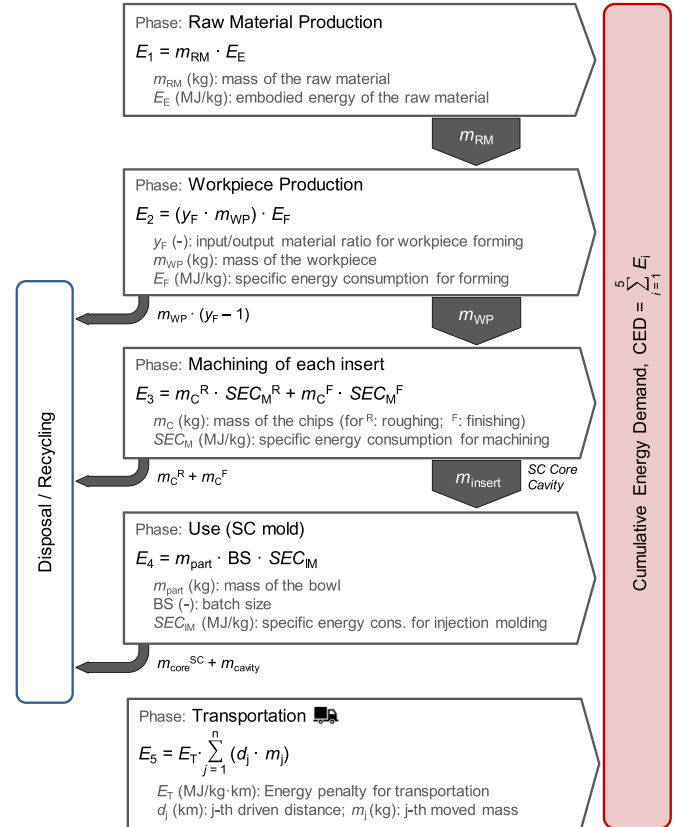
Phase: Raw Material Production

$E_1 = m_{RM} \cdot E_E$

$m_{RM}$ (kg): mass of the raw material
$E_E$ (MJ/kg): embodied energy of the raw material

$m_{RM}$

Phase: Workpiece Production

$E_2 = (y_F \cdot m_{WP}) \cdot E_F$

$y_F$ (-): input/output material ratio for workpiece forming
$m_{WP}$ (kg): mass of the workpiece
$E_F$ (MJ/kg): specific energy consumption for forming

$m_{WP} \cdot (y_F - 1)$

$m_{WP}$

Phase: Machining of each insert

$E_3 = m_C^R \cdot SEC_M^R + m_C^F \cdot SEC_M^F$

$m_C$ (kg): mass of the chips (for $^R$: roughing; $^F$: finishing)
$SEC_M$ (MJ/kg): specific energy consumption for machining

$m_C^R + m_C^F$

$m_{insert}$

SC Core Cavity

Phase: Use (SC mold)

$E_4 = m_{part} \cdot BS \cdot SEC_{IM}$

$m_{part}$ (kg): mass of the bowl
BS (-): batch size
$SEC_{IM}$ (MJ/kg): specific energy cons. for injection molding

$m_{core}^{SC} + m_{cavity}$

Phase: Transportation

$E_5 = E_T \cdot \sum_{j=1}^{n} (d_j \cdot m_j)$

$E_T$ (MJ/kg·km): Energy penalty for transportation
$d_j$ (km): j-th driven distance; $m_j$ (kg): j-th moved mass

Disposal / Recycling

Cumulative Energy Demand, CED = $\sum_{i=1}^{5} E_i$